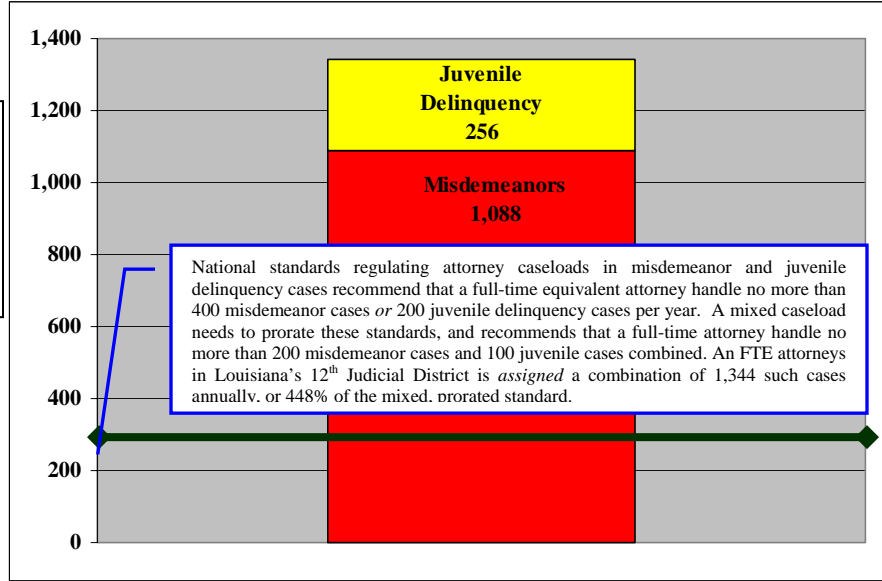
1,400
1,200
1,000
800
600
400
200
0

Juvenile Delinquency 256

Misdemeanors 1,088

National standards regulating attorney caseloads in misdemeanor and juvenile delinquency cases recommend that a full-time equivalent attorney handle no more than 400 misdemeanor cases *or* 200 juvenile delinquency cases per year. A mixed caseload needs to prorate these standards, and recommends that a full-time attorney handle no more than 200 misdemeanor cases and 100 juvenile cases combined. An FTE attorneys in Louisiana's 12$^{th}$ Judicial District is *assigned* a combination of 1,344 such cases annually, or 448% of the mixed, prorated standard.